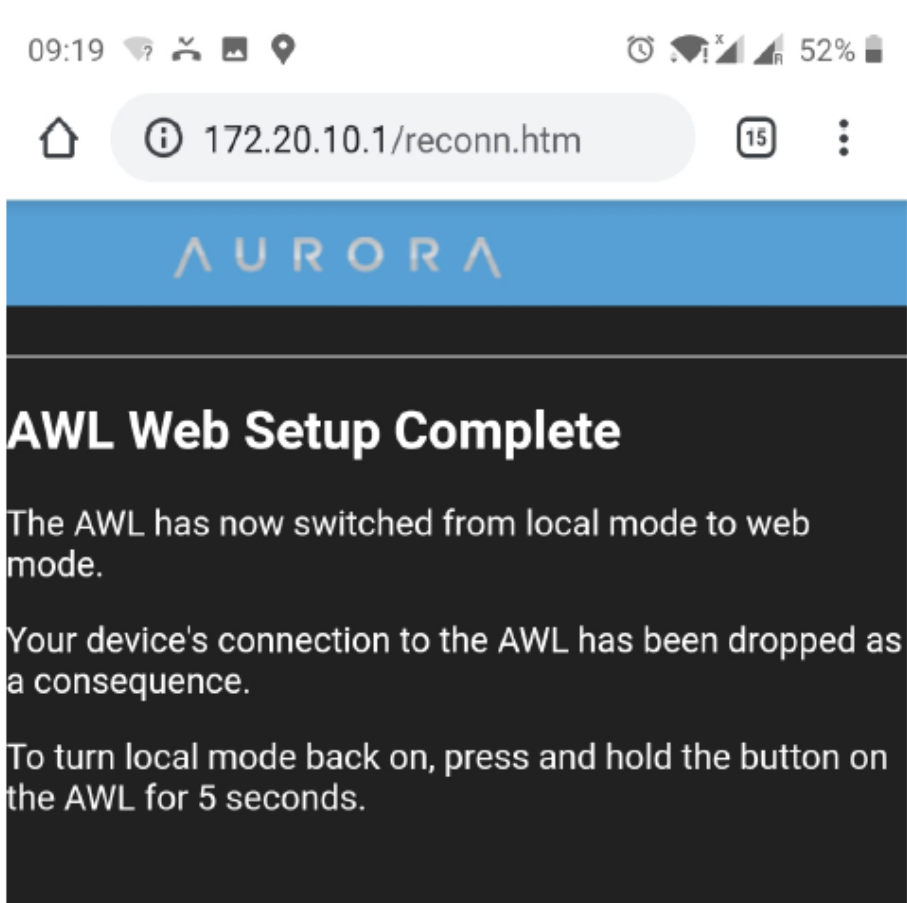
09:19

52%

172.20.10.1/reconn.htm

15

ΛURORΛ

AWL Web Setup Complete

The AWL has now switched from local mode to web mode.

Your device's connection to the AWL has been dropped as a consequence.

To turn local mode back on, press and hold the button on the AWL for 5 seconds.